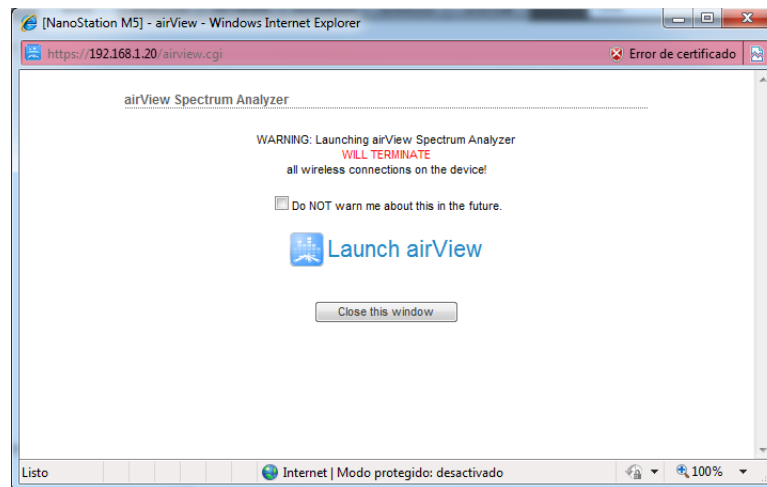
[NanoStation M5] - airView - Windows Internet Explorer

https://192.168.1.20/airview.cgi

Error de certificado

airView Spectrum Analyzer

WARNING: Launching airView Spectrum Analyzer
WILL TERMINATE
all wireless connections on the device!

Do NOT warn me about this in the future.

Launch airView

Close this window

Listo

Internet | Modo protegido: desactivado

100%